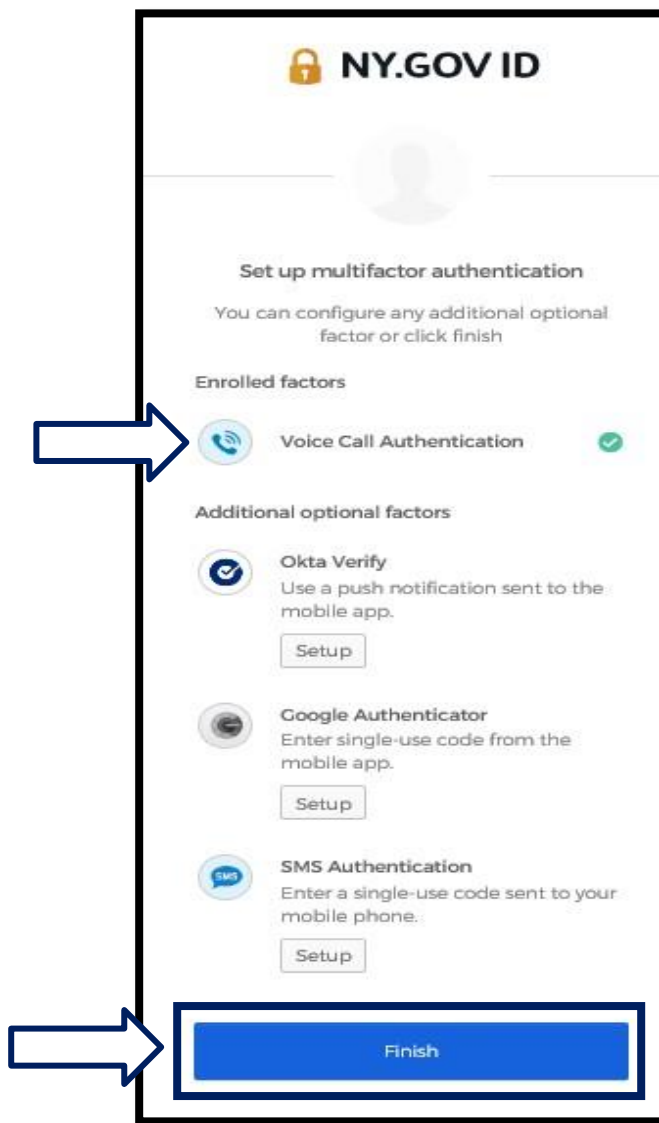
NY.GOV ID

Set up multifactor authentication

You can configure any additional optional factor or click finish

Enrolled factors

Voice Call Authentication

Additional optional factors

Okta Verify
Use a push notification sent to the mobile app.

Setup

Google Authenticator
Enter single-use code from the mobile app.

Setup

SMS
SMS Authentication
Enter a single-use code sent to your mobile phone.

Setup

Finish